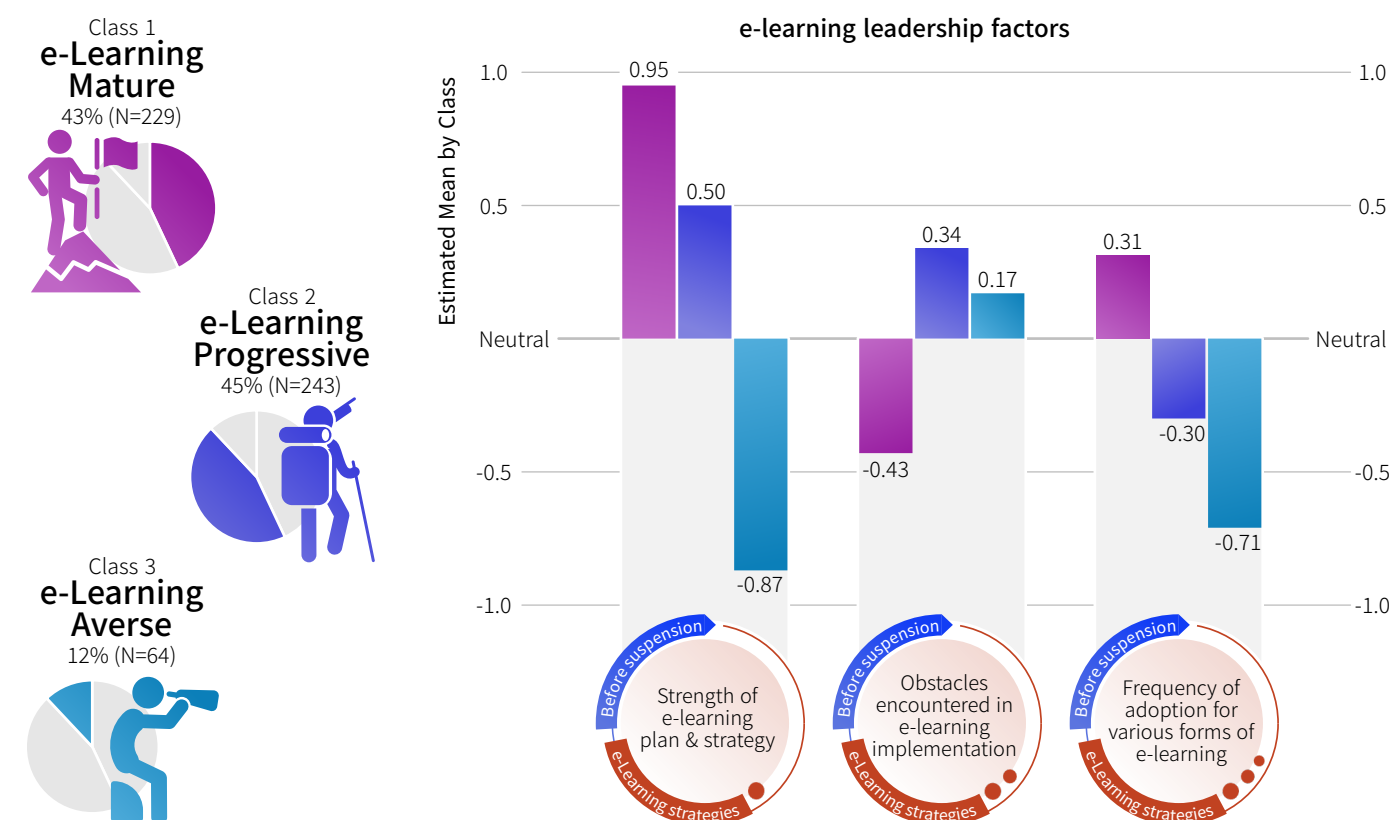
Class 1
e-Learning Mature
43% (N=229)

Class 2
e-Learning Progressive
45% (N=243)

Class 3
e-Learning Averse
12% (N=64)

e-learning leadership factors

Estimated Mean by Class

1.0
0.5
Neutral
-0.5
-1.0

0.95
0.50
-0.87

-0.43
0.34
0.17

0.31
-0.30
-0.71

Before suspension
e-Learning strategies
Strength of e-learning plan & strategy

Before suspension
e-Learning strategies
Obstacles encountered in e-learning implementation

Before suspension
e-Learning strategies
Frequency of adoption for various forms of e-learning